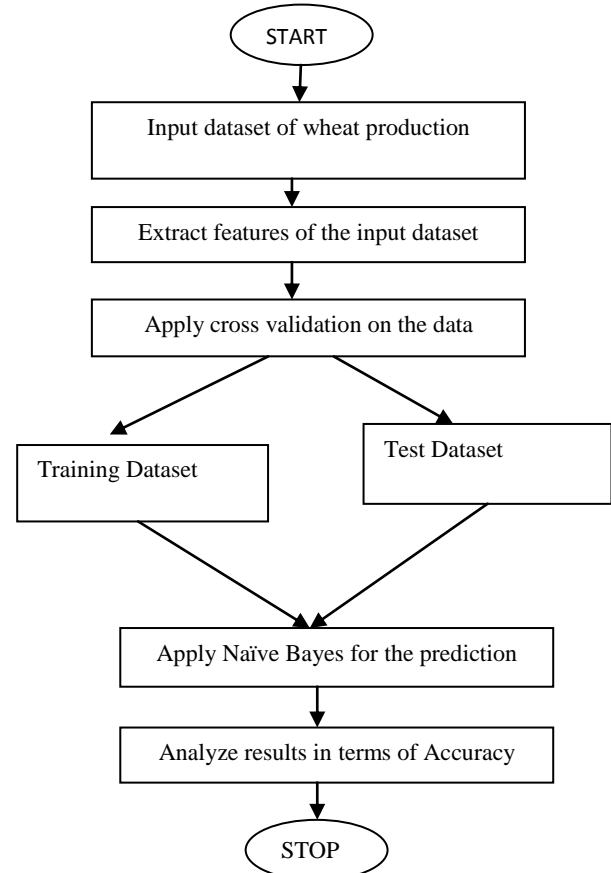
START

Input dataset of wheat production

Extract features of the input dataset

Apply cross validation on the data

Training Dataset

Test Dataset

Apply Naïve Bayes for the prediction

Analyze results in terms of Accuracy

STOP